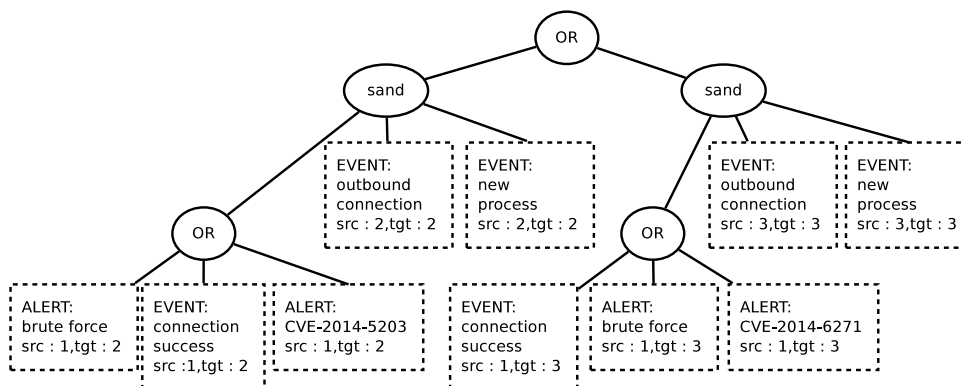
OR

sand

sand

EVENT:
outbound
connection
src : 2,tgt : 2

EVENT:
new
process
src : 2,tgt : 2

EVENT:
outbound
connection
src : 3,tgt : 3

EVENT:
new
process
src : 3,tgt : 3

OR

OR

ALERT:
brute force
src : 1,tgt : 2

EVENT:
connection
success
src :1,tgt : 2

ALERT:
CVE-2014-5203
src : 1,tgt : 2

EVENT:
connection
success
src : 1,tgt : 3

ALERT:
brute force
src : 1,tgt : 3

ALERT:
CVE-2014-6271
src : 1,tgt : 3